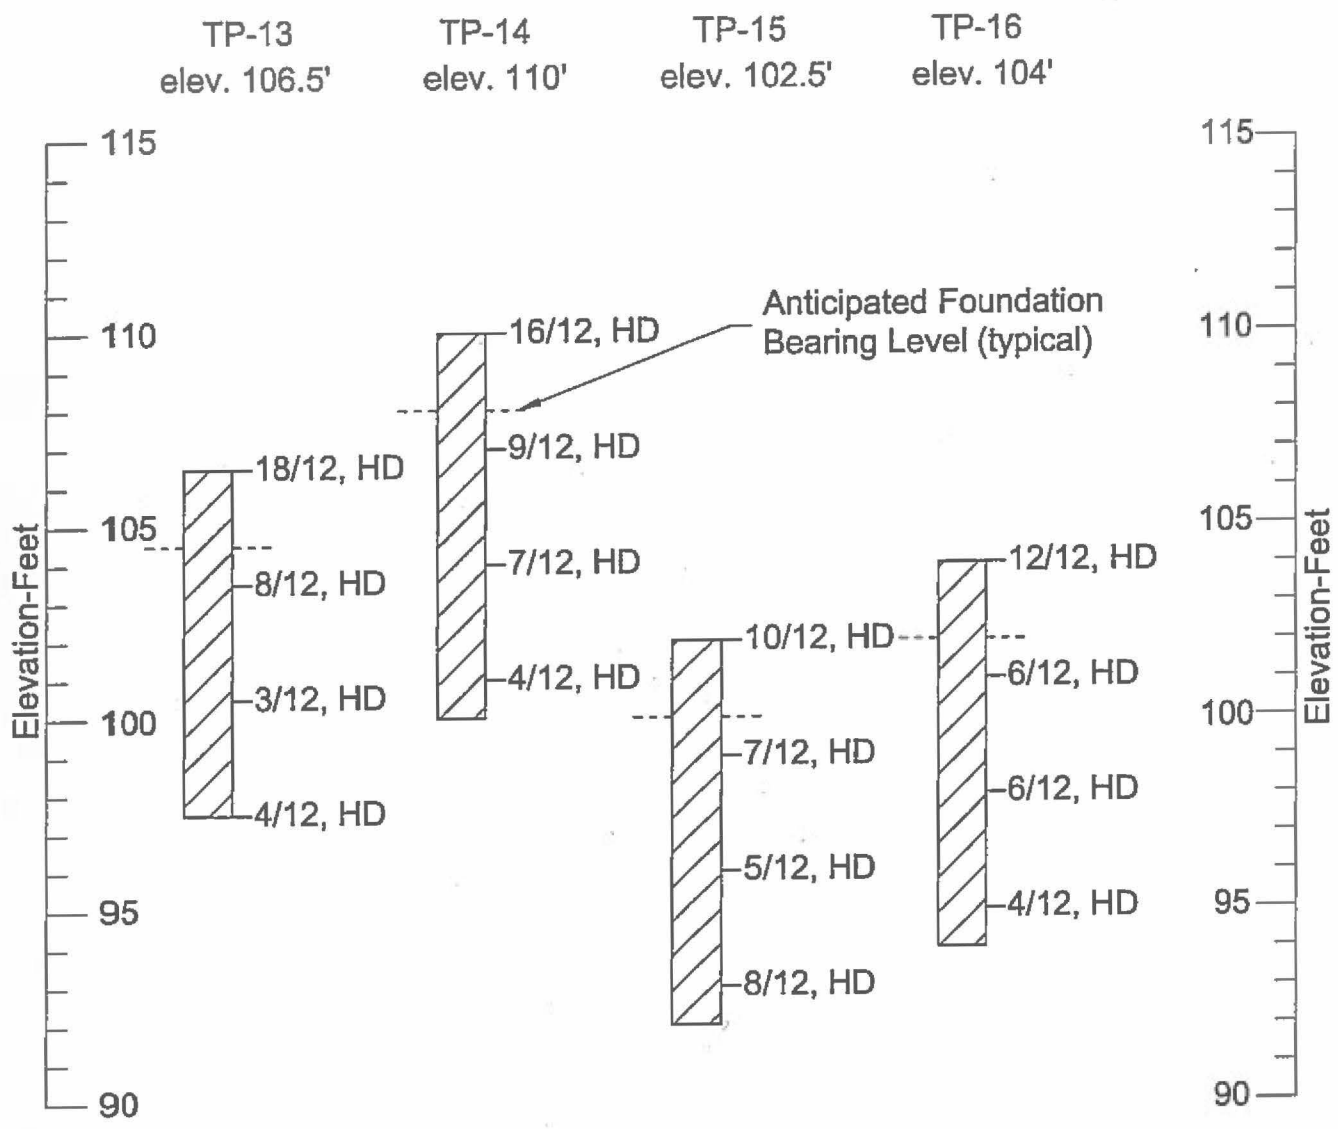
TP-13
elev. 106.5'

TP-14
elev. 110'

TP-15
elev. 102.5'

TP-16
elev. 104'

115
110
105
100
95
90

Elevation-Feet

Anticipated Foundation Bearing Level (typical)

18/12, HD
8/12, HD
3/12, HD
4/12, HD

16/12, HD
9/12, HD
7/12, HD
4/12, HD

10/12, HD
7/12, HD
5/12, HD
8/12, HD

12/12, HD
6/12, HD
6/12, HD
4/12, HD

115
110
105
100
95
90

Elevation-Feet